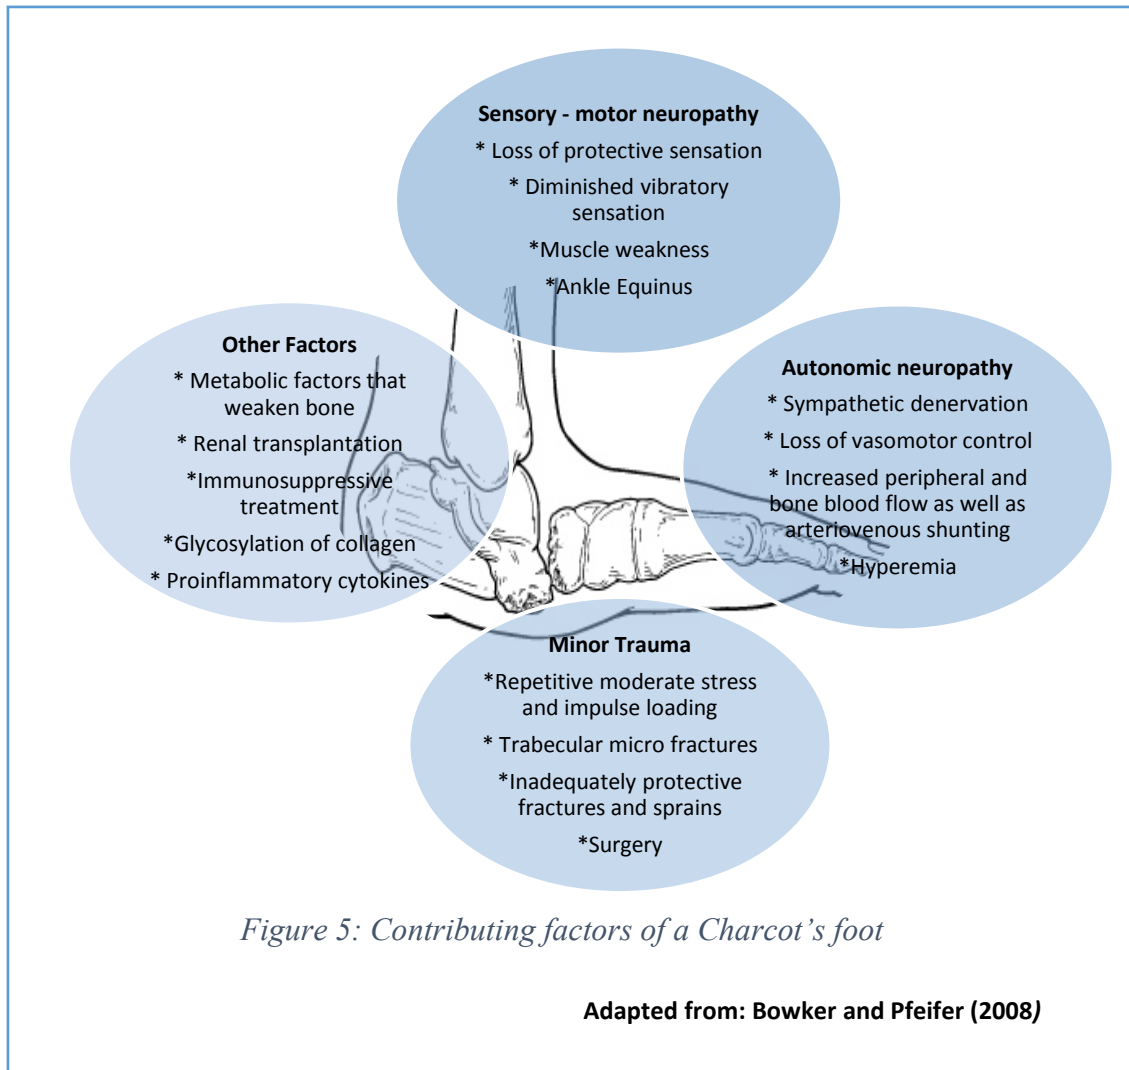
Sensory - motor neuropathy
* Loss of protective sensation
* Diminished vibratory sensation
*Muscle weakness
*Ankle Equinus

Other Factors
* Metabolic factors that weaken bone
* Renal transplantation
*Immunosuppressive treatment
*Glycosylation of collagen
* Proinflammatory cytokines

Autonomic neuropathy
* Sympathetic denervation
* Loss of vasomotor control
* Increased peripheral and bone blood flow as well as arteriovenous shunting
*Hyperemia

Minor Trauma
*Repetitive moderate stress and impulse loading
* Trabecular micro fractures
*Inadequately protective fractures and sprains
*Surgery

Figure 5: Contributing factors of a Charcot's foot

Adapted from: Bowker and Pfeifer (2008)